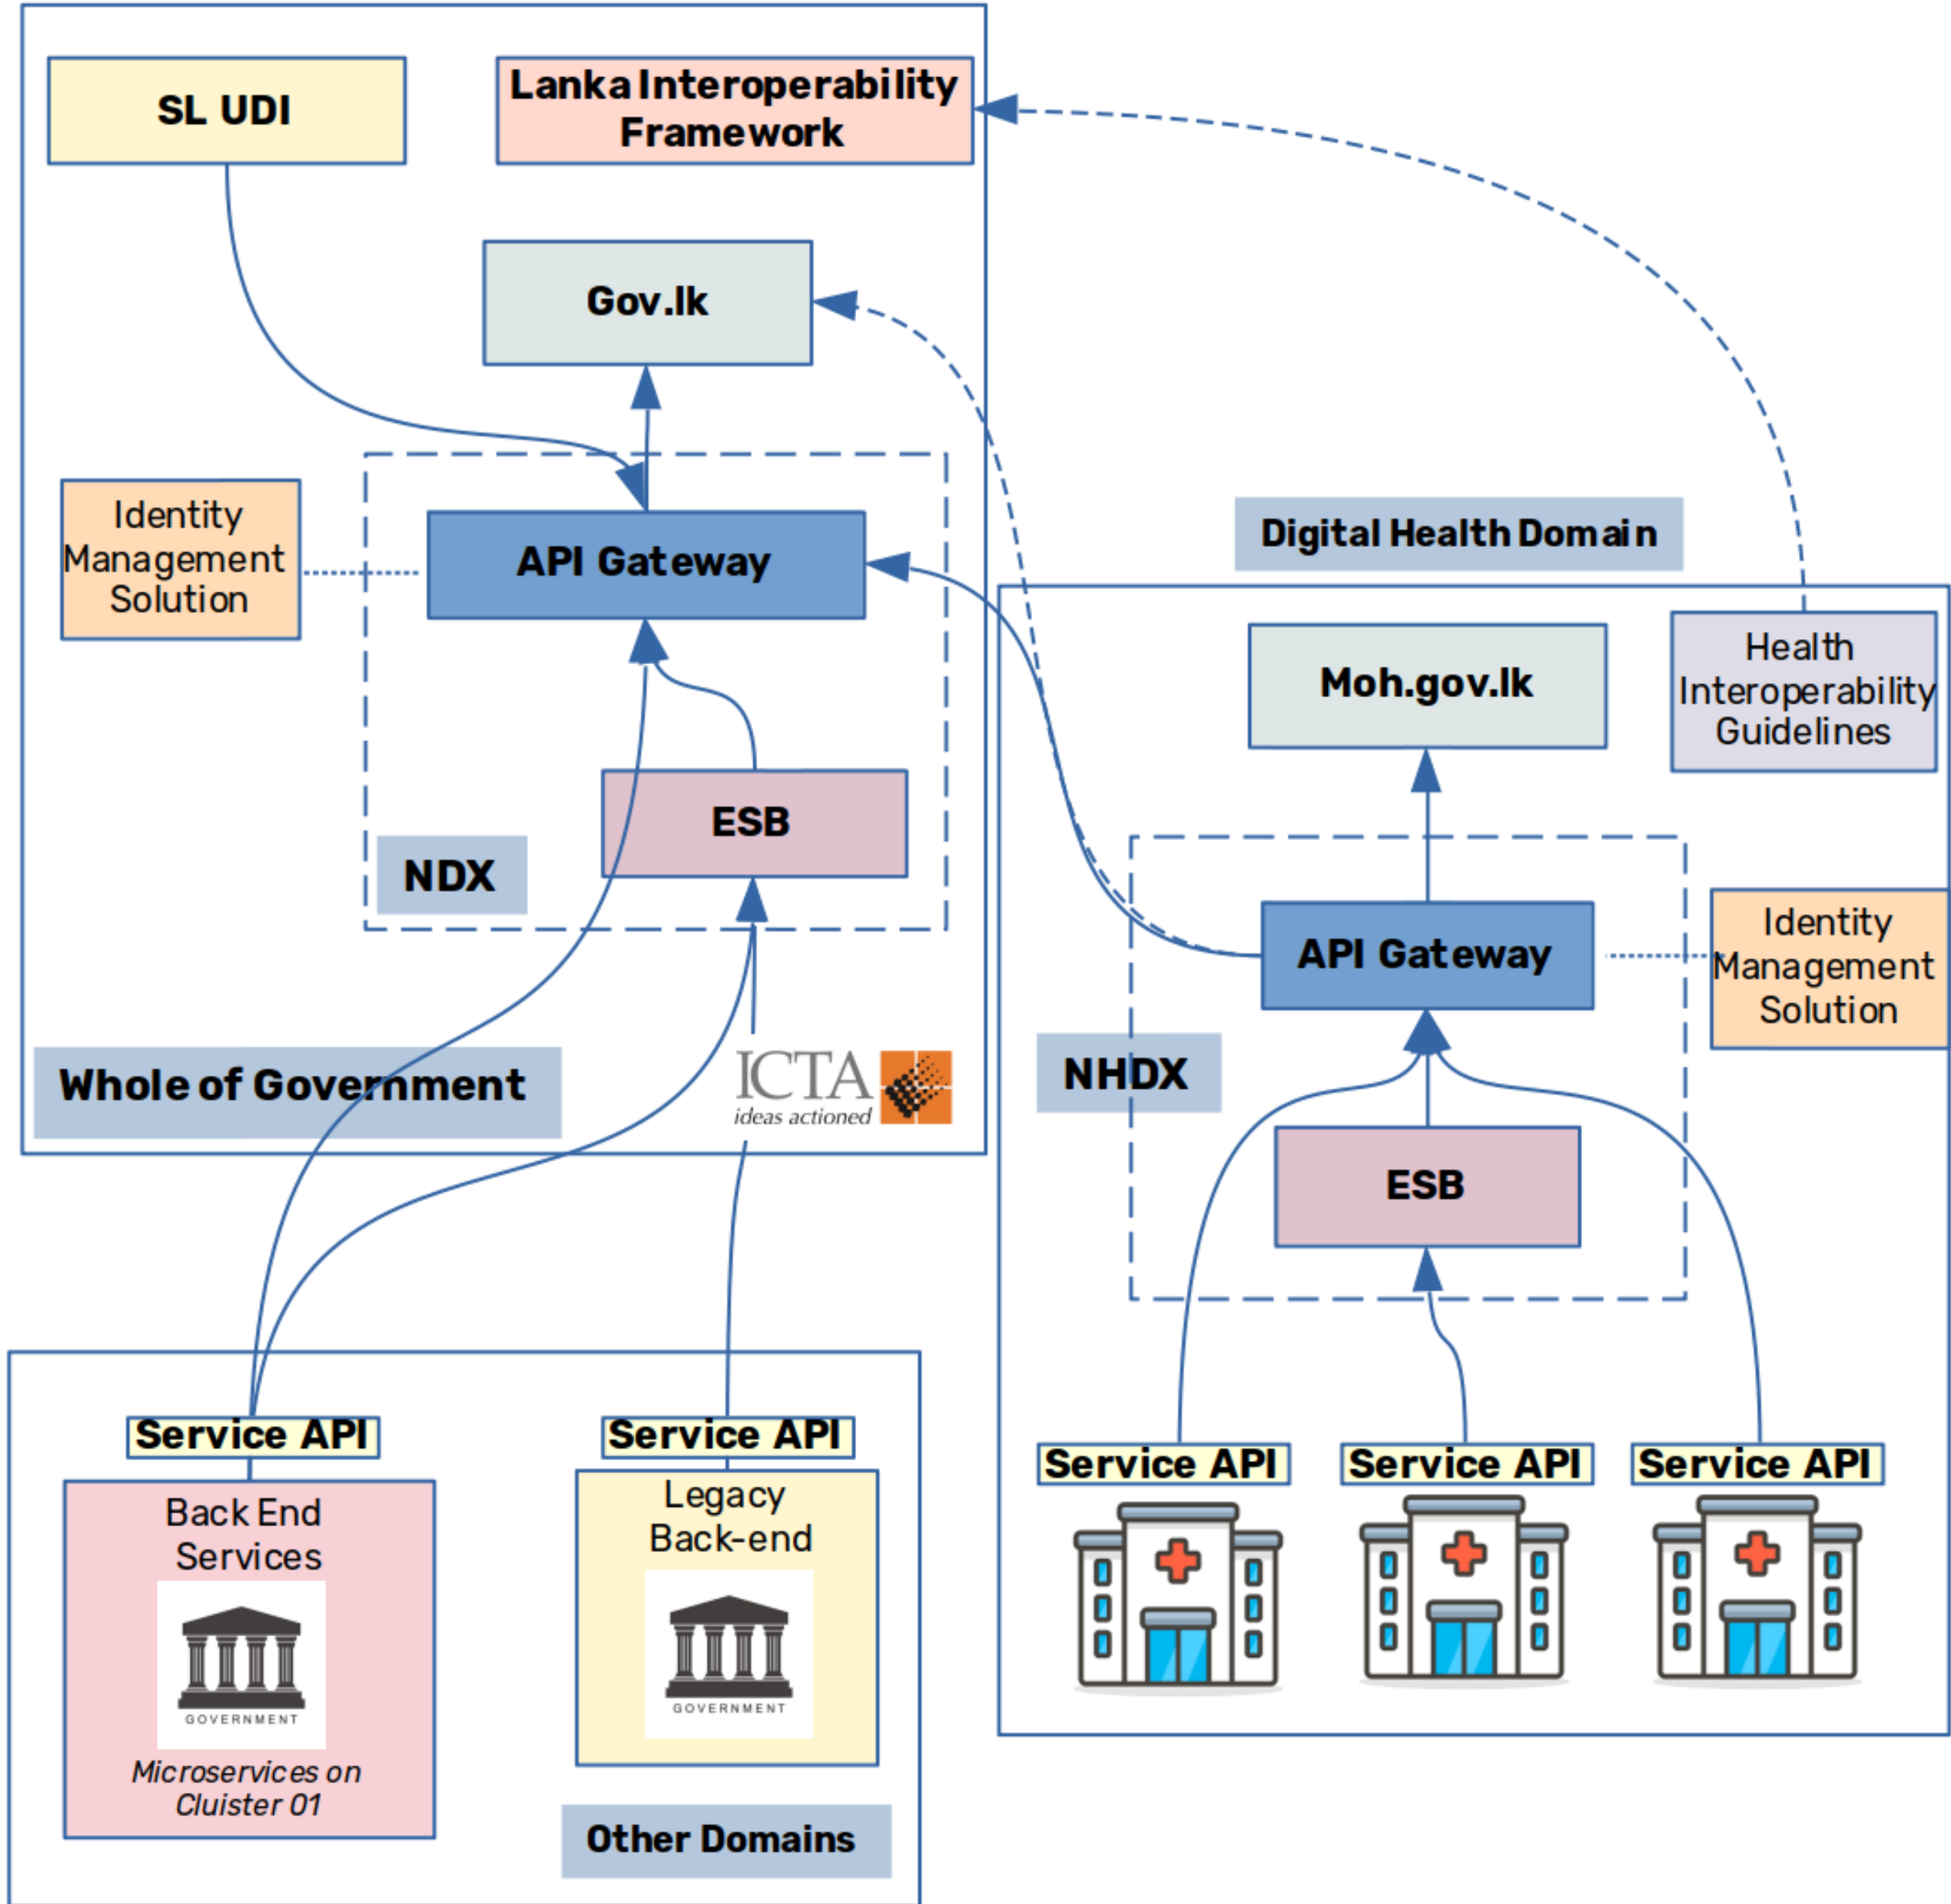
SL UDI

Lanka Interoperability Framework

Gov.lk

Identity Management Solution

API Gateway

ESB

NDX

Whole of Government

ICTA ideas actioned

Digital Health Domain

Moh.gov.lk

Health Interoperability Guidelines

API Gateway

Identity Management Solution

NHDX

ESB

Service API

Back End Services

GOVERNMENT

Microservices on Cluister 01

Service API

Legacy Back-end

GOVERNMENT

Other Domains

Service API

Service API

Service API